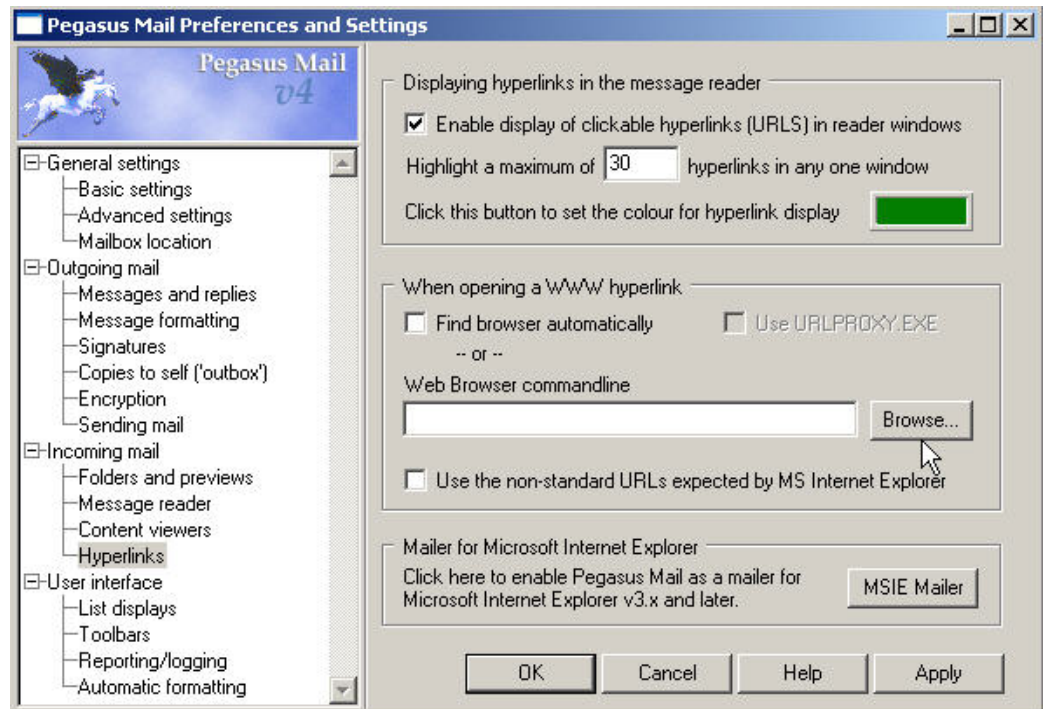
Pegasus Mail Preferences and Settings

Pegasus Mail v4

General settings
Basic settings
Advanced settings
Mailbox location
Outgoing mail
Messages and replies
Message formatting
Signatures
Copies to self ('outbox')
Encryption
Sending mail
Incoming mail
Folders and previews
Message reader
Content viewers
Hyperlinks
User interface
List displays
Toolbars
Reporting/logging
Automatic formatting

Displaying hyperlinks in the message reader

☑ Enable display of clickable hyperlinks (URLS) in reader windows

Highlight a maximum of 30 hyperlinks in any one window

Click this button to set the colour for hyperlink display

When opening a WWW hyperlink

☐ Find browser automatically

☐ Use URLPROXY.EXE

-- or --

Web Browser commandline

Browse...

☐ Use the non-standard URLs expected by MS Internet Explorer

Mailer for Microsoft Internet Explorer

Click here to enable Pegasus Mail as a mailer for Microsoft Internet Explorer v3.x and later.

MSIE Mailer

OK

Cancel

Help

Apply